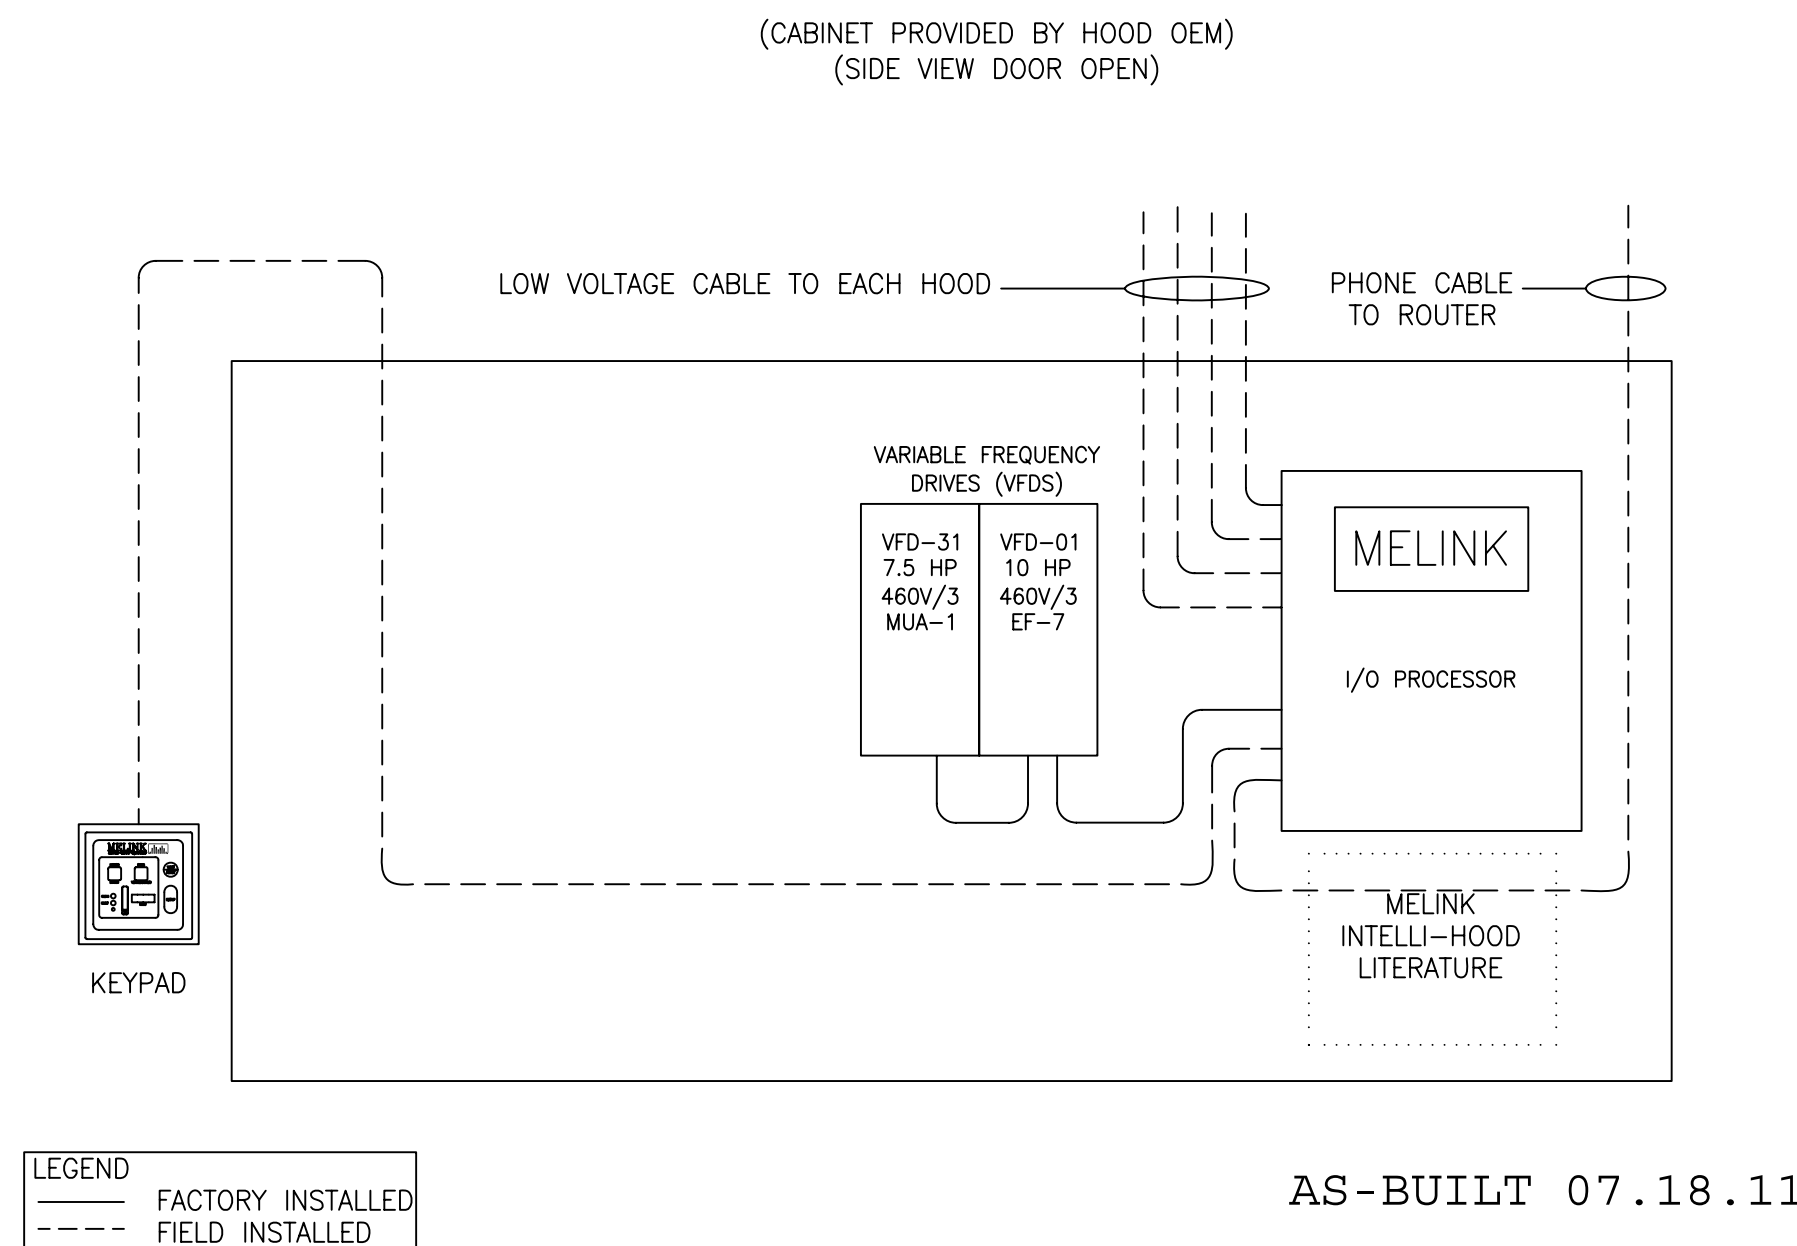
(CABINET PROVIDED BY HOOD OEM)
(SIDE VIEW DOOR OPEN)

LOW VOLTAGE CABLE TO EACH HOOD

PHONE CABLE TO ROUTER

VARIABLE FREQUENCY DRIVES (VFDS)

VFD–31
7.5 HP
460V/3
MUA–1

VFD–01
10 HP
460V/3
EF–7

MELINK

I/O PROCESSOR

MELINK

KEYPAD

MELINK
INTELLI–HOOD
LITERATURE

LEGEND
FACTORY INSTALLED
FIELD INSTALLED

AS-BUILT 07.18.11